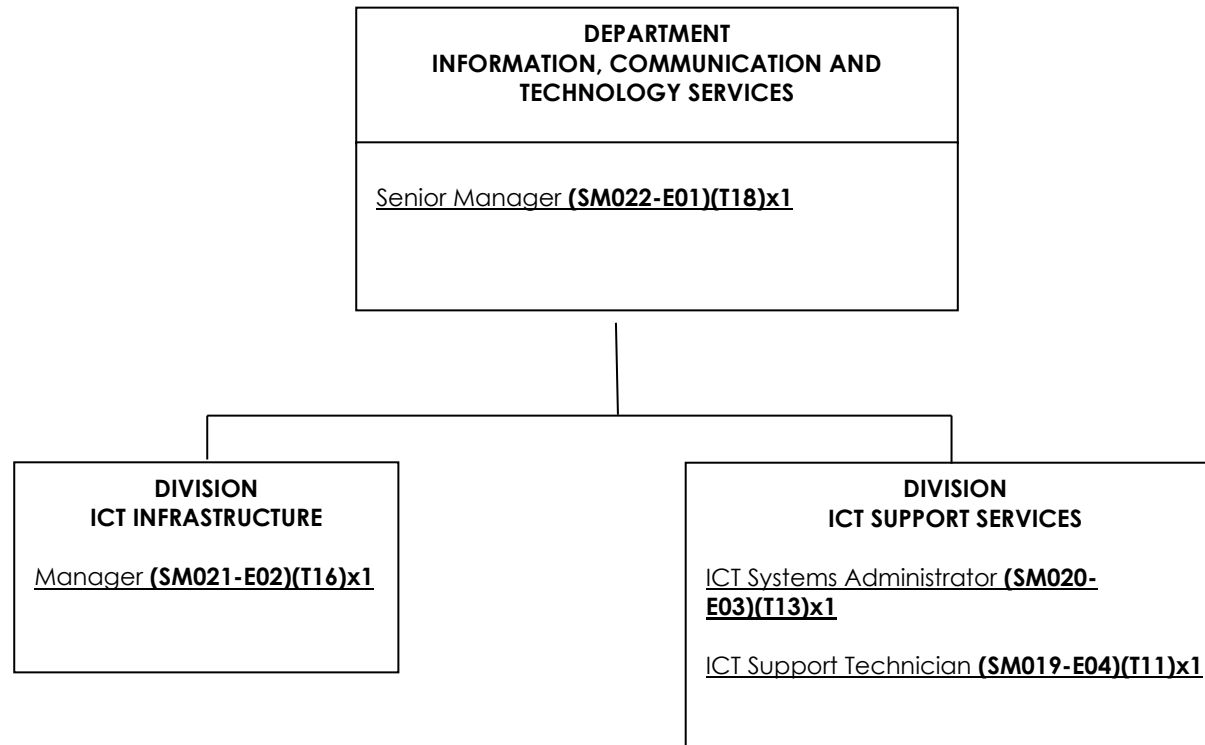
DEPARTMENT
INFORMATION, COMMUNICATION AND TECHNOLOGY SERVICES

Senior Manager **(SM022-E01)(T18)x1**

DIVISION
ICT INFRASTRUCTURE

Manager **(SM021-E02)(T16)x1**

DIVISION
ICT SUPPORT SERVICES

ICT Systems Administrator **(SM020-E03)(T13)x1**

ICT Support Technician **(SM019-E04)(T11)x1**